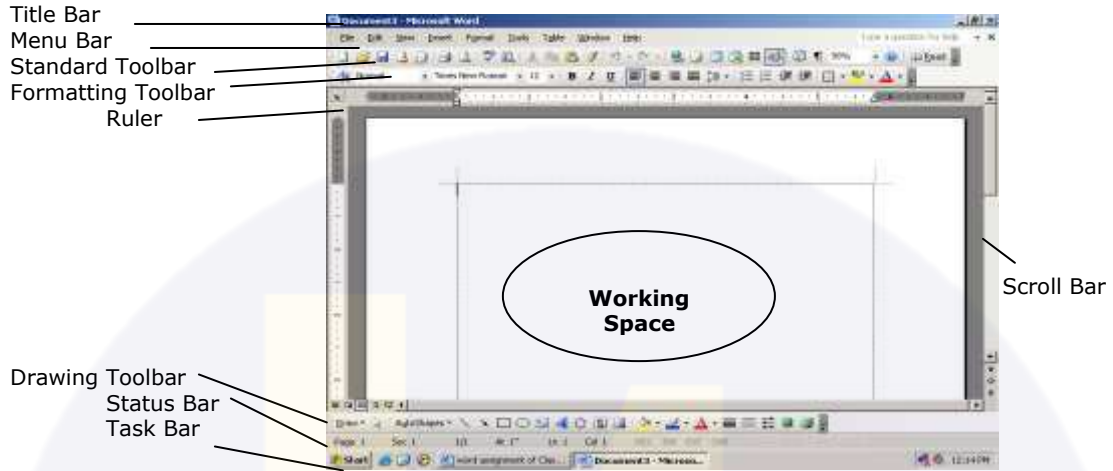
Title Bar
Menu Bar
Standard Toolbar
Formatting Toolbar
Ruler

Document1 - Microsoft Word
File Edit View Insert Format Tools Table Window Help
Type a question for help
Normal Times New Roman 12 B I U

Working Space

Scroll Bar

Drawing Toolbar
Status Bar
Task Bar

Draw AutoShapes
Page 1 Sec 1 1/1 At 1" Ln 1 Col 1
Start word assignment of Cla... Document1 - Microso...
12:14 PM